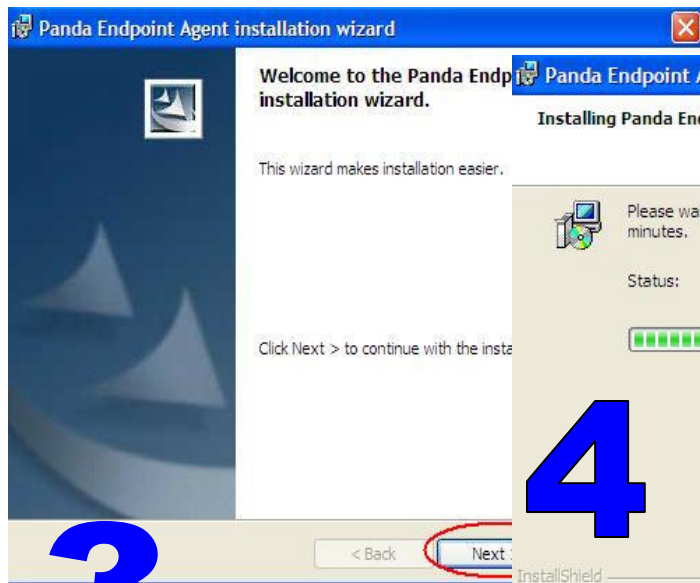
Panda Endpoint Agent installation wizard

Welcome to the Panda Endp installation wizard.

This wizard makes installation easier.

Click Next > to continue with the insta

< Back

Next

Panda Endpoint A

Installing Panda En

Please wa minutes.

Status:

4

InstallShield